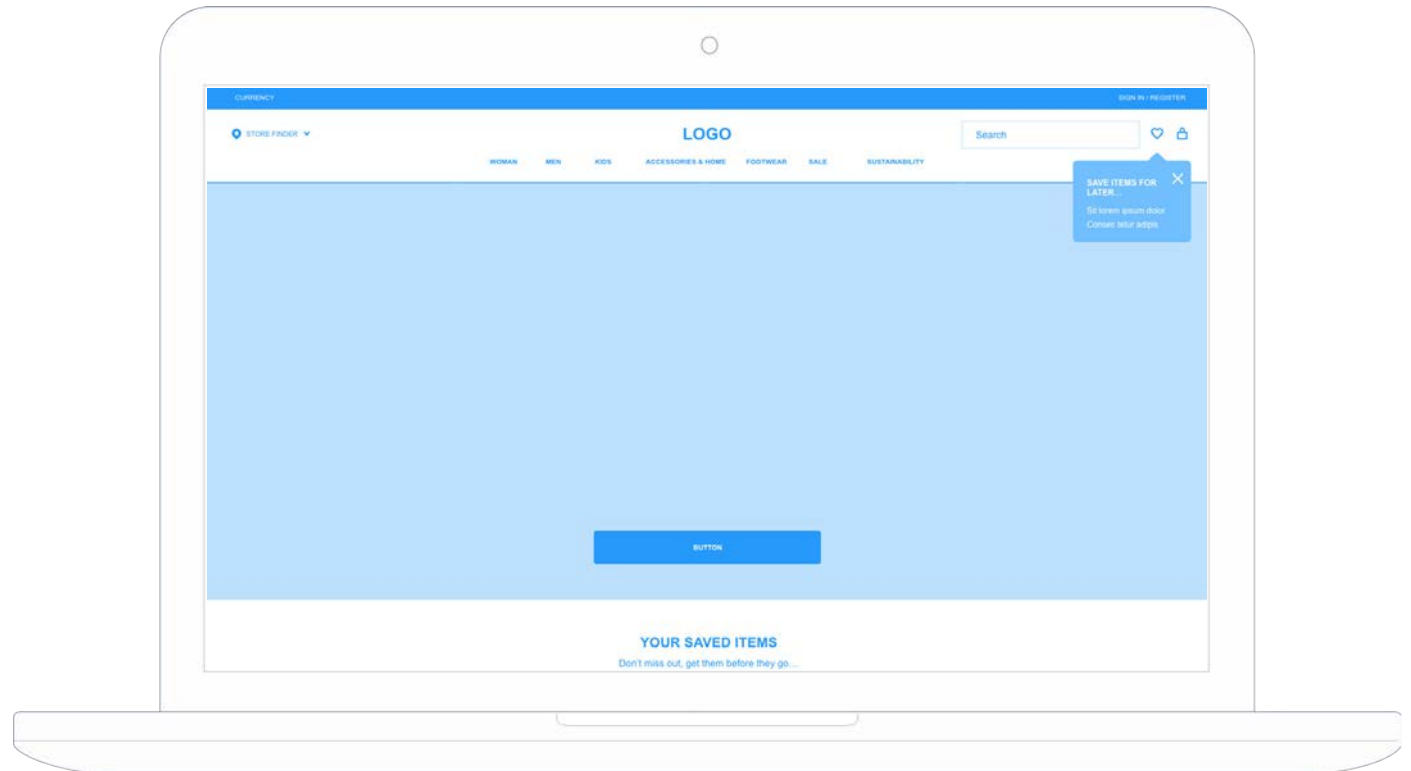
CURRENCY

SIGN IN / REGISTER

STORE FINDER

LOGO

Search

WOMAN MEN KIDS ACCESSORIES & HOME FOOTWEAR SALE SUSTAINABILITY

SAVE ITEMS FOR LATER...

Sit lorem ipsum dolor Conser tetur adipis

BUTTON

YOUR SAVED ITEMS

Don't miss out, get them before they go...